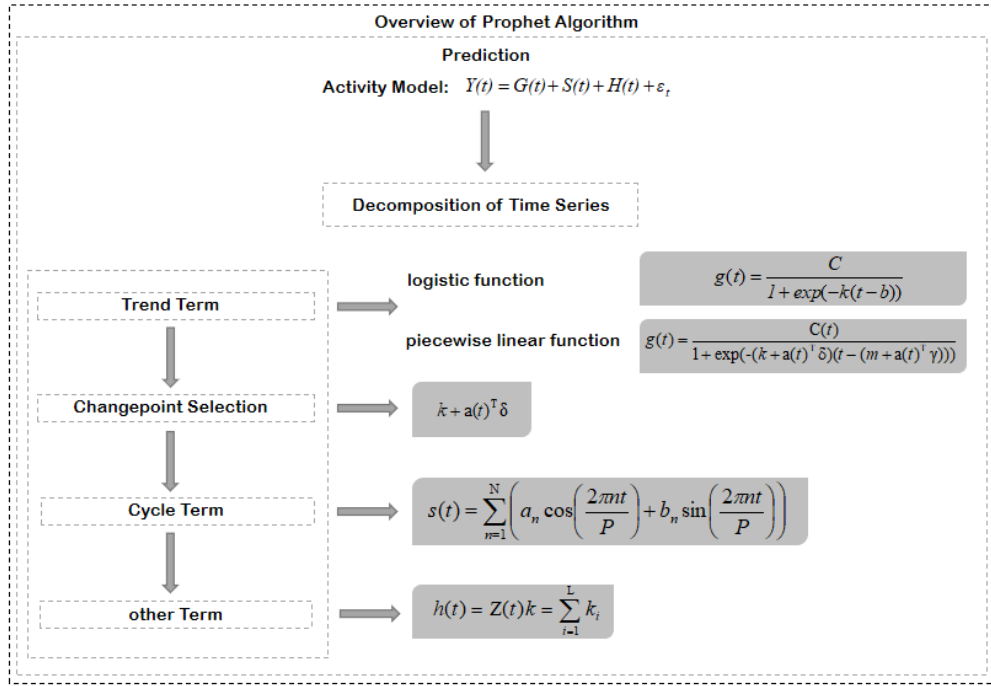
Overview of Prophet Algorithm

Prediction

Activity Model: $Y(t) = G(t) + S(t) + H(t) + \varepsilon_t$

Decomposition of Time Series

Trend Term

logistic function

$g(t) = \frac{C}{1 + exp(-k(t-b))}$

piecewise linear function

$g(t) = \frac{C(t)}{1 + \exp(-(k + a(t)^T \delta)(t - (m + a(t)^T \gamma)))}$

Changepoint Selection

$k + a(t)^T \delta$

Cycle Term

$s(t) = \sum_{n=1}^{N} \left( a_n \cos\left(\frac{2\pi nt}{P}\right) + b_n \sin\left(\frac{2\pi nt}{P}\right) \right)$

other Term

$h(t) = Z(t)k = \sum_{i=1}^{L} k_i$